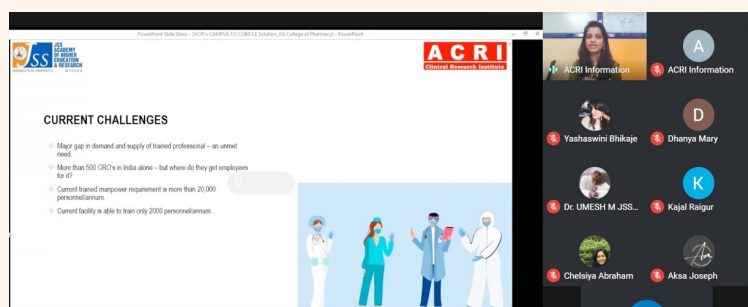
PowerPoint Slide Show - [ACRI's CAMPUS TO CUBICLE Solution_JSS College of Pharmacy] - PowerPoint

JSS ACADEMY OF HIGHER EDUCATION & RESEARCH MYSURU

ACRI Clinical Research Institute

CURRENT CHALLENGES

Major gap in demand and supply of trained professional – an unmet need.

More than 500 CRO's in India alone – but where do they get employees for it?

Current trained manpower requirement is more than 20,000 personnel/annum.

Current facility is able to train only 2000 personnel/annum.

ACRI Information

A

ACRI Information

Yashaswini Bhikaje

D

Dhanya Mary

Dr. UMESH M JSS...

K

Kajal Raigur

Chelsiya Abraham

Aksa Joseph